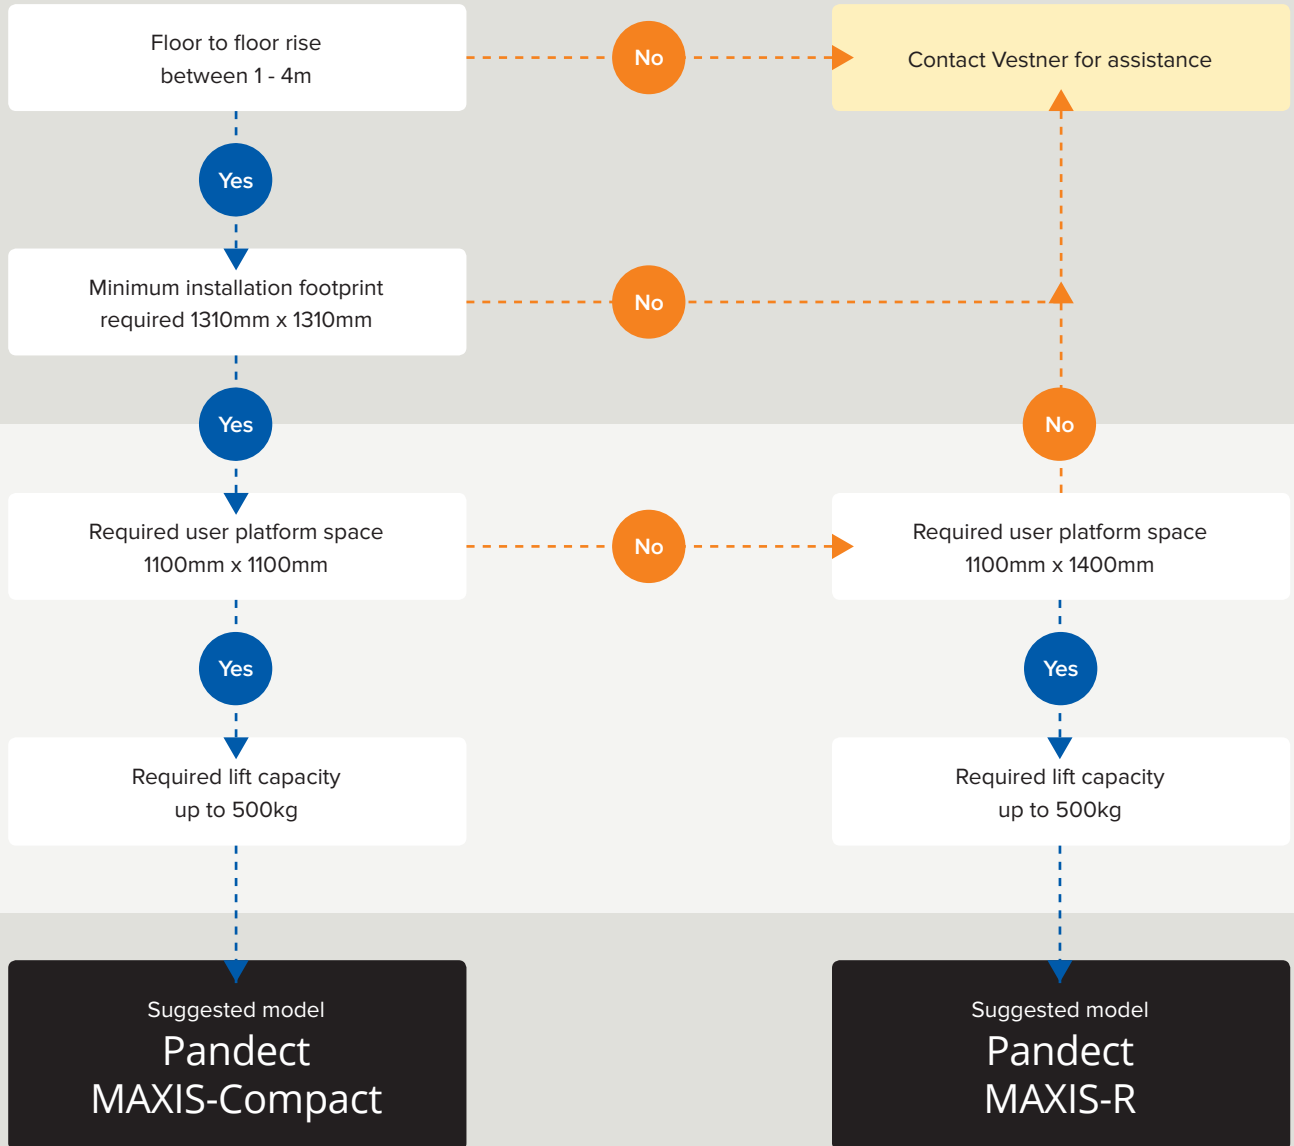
Floor to floor rise between 1 - 4m

No

Contact Vestner for assistance

Yes

Minimum installation footprint required 1310mm x 1310mm

No

Yes

No

Required user platform space 1100mm x 1100mm

No

Required user platform space 1100mm x 1400mm

Yes

Yes

Required lift capacity up to 500kg

Required lift capacity up to 500kg

Suggested model
Pandect
MAXIS-Compact

Suggested model
Pandect
MAXIS-R